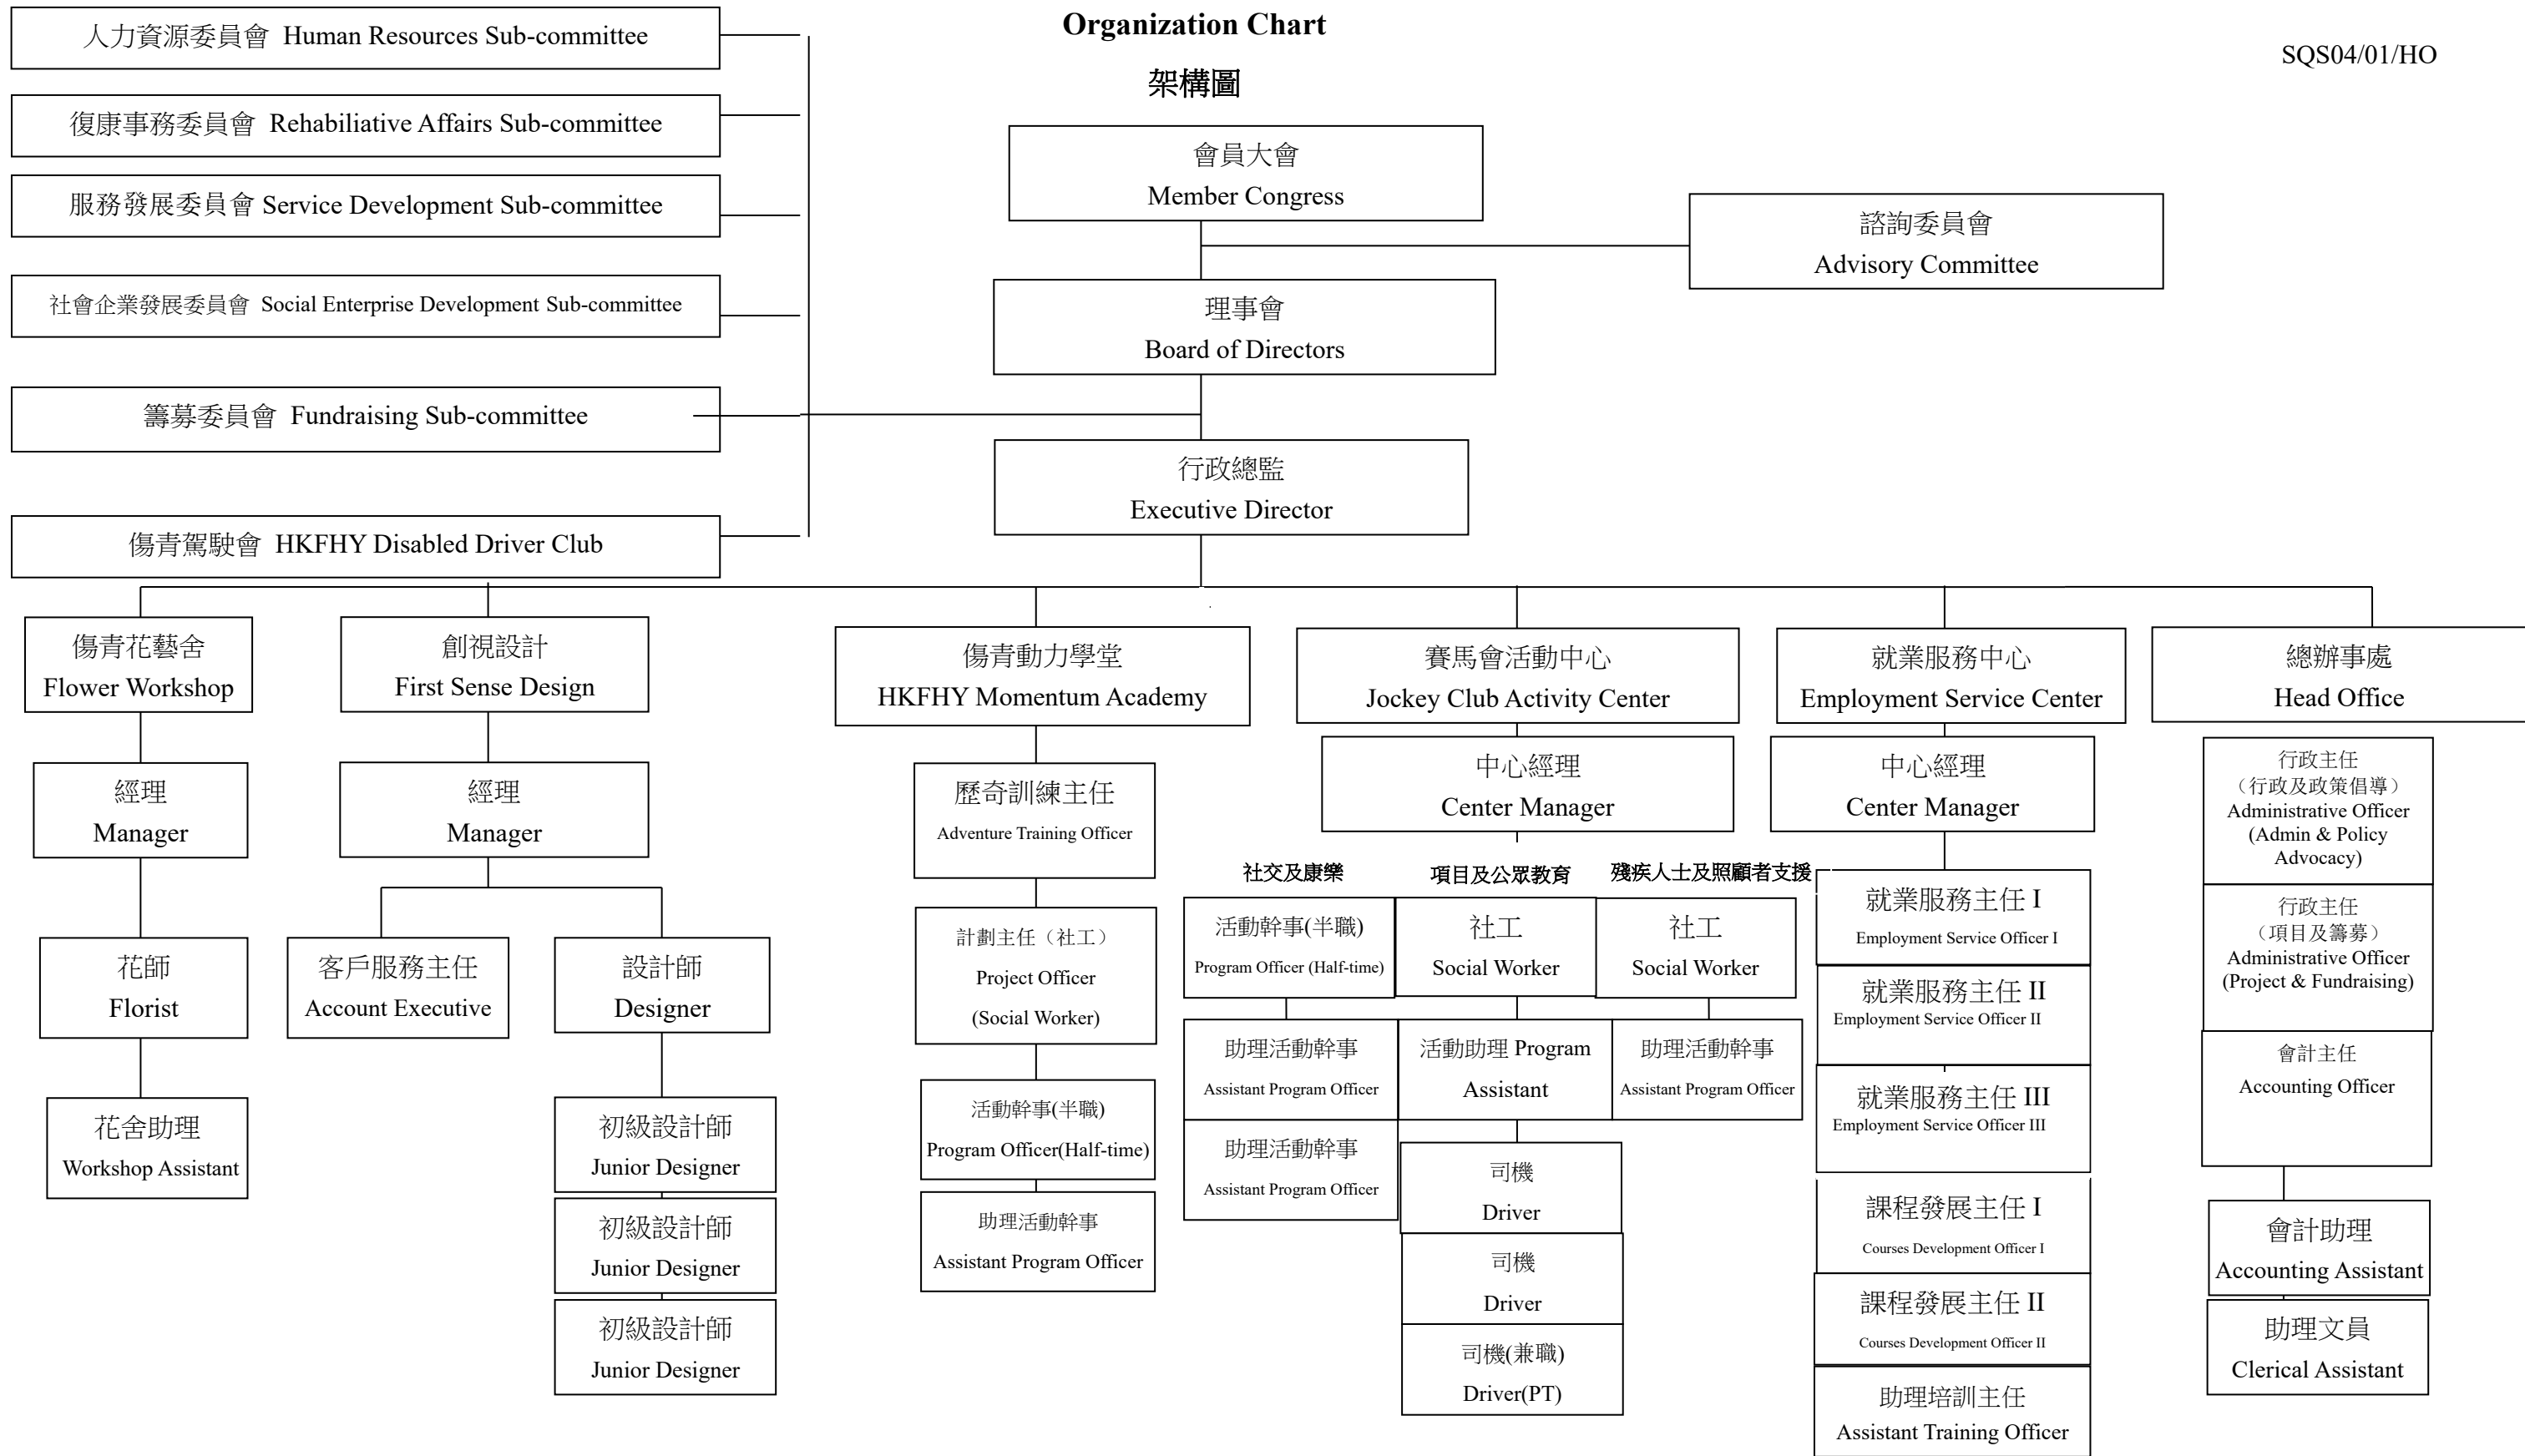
Organization Chart

架構圖

SQS04/01/HO

人力資源委員會 Human Resources Sub-committee

復康事務委員會 Rehabiliative Affairs Sub-committee

服務發展委員會 Service Development Sub-committee

社會企業發展委員會 Social Enterprise Development Sub-committee

籌募委員會 Fundraising Sub-committee

傷青駕駛會 HKFHY Disabled Driver Club

會員大會
Member Congress

諮詢委員會
Advisory Committee

理事會
Board of Directors

行政總監
Executive Director

傷青花藝舍
Flower Workshop

經理
Manager

花師
Florist

花舍助理
Workshop Assistant

創視設計
First Sense Design

經理
Manager

客戶服務主任
Account Executive

設計師
Designer

初級設計師
Junior Designer

初級設計師
Junior Designer

初級設計師
Junior Designer

傷青動力學堂
HKFHY Momentum Academy

歷奇訓練主任
Adventure Training Officer

計劃主任（社工）
Project Officer
(Social Worker)

活動幹事(半職)
Program Officer(Half-time)

助理活動幹事
Assistant Program Officer

賽馬會活動中心
Jockey Club Activity Center

中心經理
Center Manager

社交及康樂

項目及公眾教育

殘疾人士及照顧者支援

活動幹事(半職)
Program Officer (Half-time)

助理活動幹事
Assistant Program Officer

助理活動幹事
Assistant Program Officer

社工
Social Worker

活動助理 Program Assistant

司機
Driver

司機
Driver

司機(兼職)
Driver(PT)

社工
Social Worker

助理活動幹事
Assistant Program Officer

就業服務中心
Employment Service Center

中心經理
Center Manager

就業服務主任 I
Employment Service Officer I

就業服務主任 II
Employment Service Officer II

就業服務主任 III
Employment Service Officer III

課程發展主任 I
Courses Development Officer I

課程發展主任 II
Courses Development Officer II

助理培訓主任
Assistant Training Officer

總辦事處
Head Office

行政主任
（行政及政策倡導）
Administrative Officer
(Admin & Policy Advocacy)

行政主任
（項目及籌募）
Administrative Officer
(Project & Fundraising)

會計主任
Accounting Officer

會計助理
Accounting Assistant

助理文員
Clerical Assistant